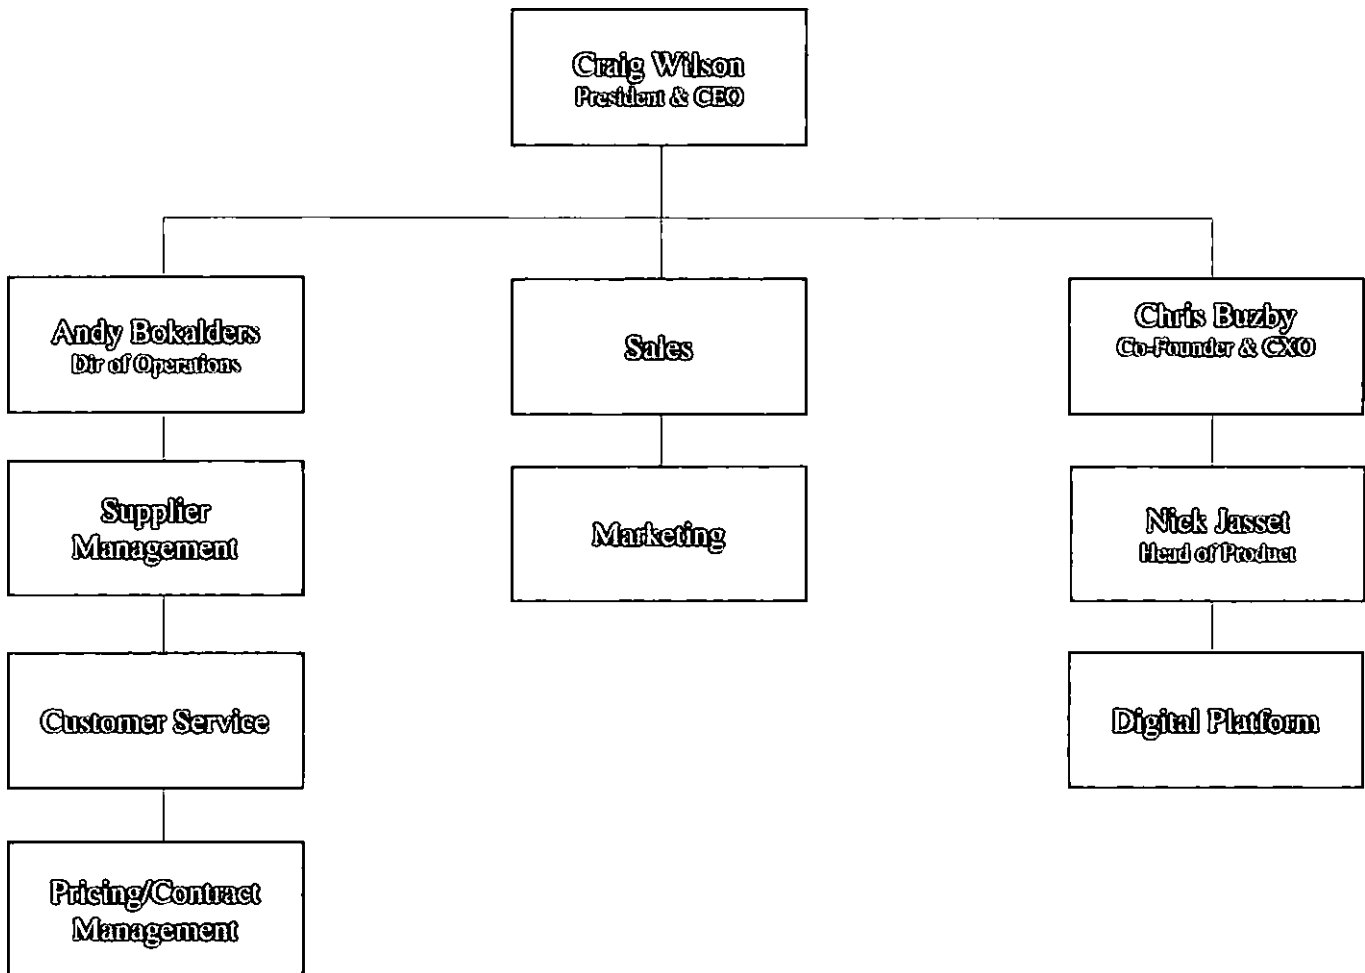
Craig Wilson
President & CEO

Andy Bokalders
Dir of Operations

Sales

Chris Buzby
Co-Founder & CXO

Supplier Management

Marketing

Nick Jasset
Head of Product

Customer Service

Digital Platform

Pricing/Contract Management